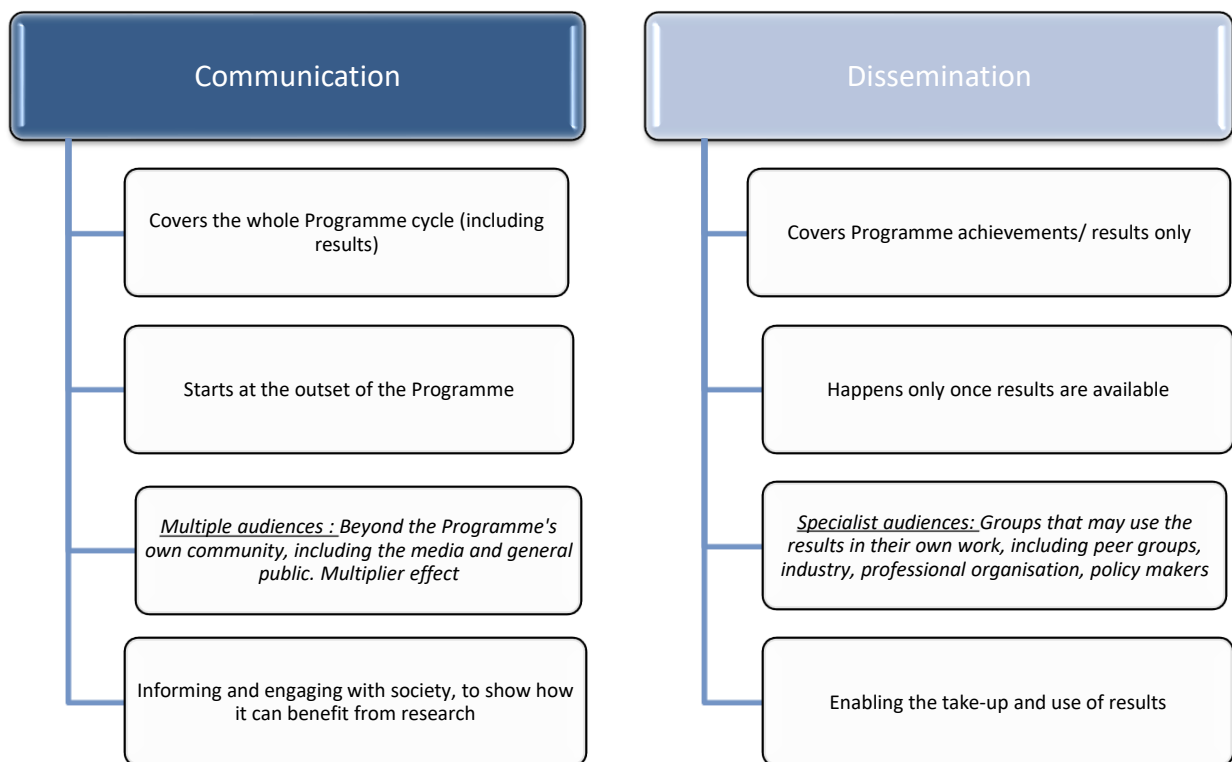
Communication

Covers the whole Programme cycle (including results)

Starts at the outset of the Programme

Multiple audiences : Beyond the Programme's own community, including the media and general public. Multiplier effect

Informing and engaging with society, to show how it can benefit from research

Dissemination

Covers Programme achievements/ results only

Happens only once results are available

Specialist audiences: Groups that may use the results in their own work, including peer groups, industry, professional organisation, policy makers

Enabling the take-up and use of results